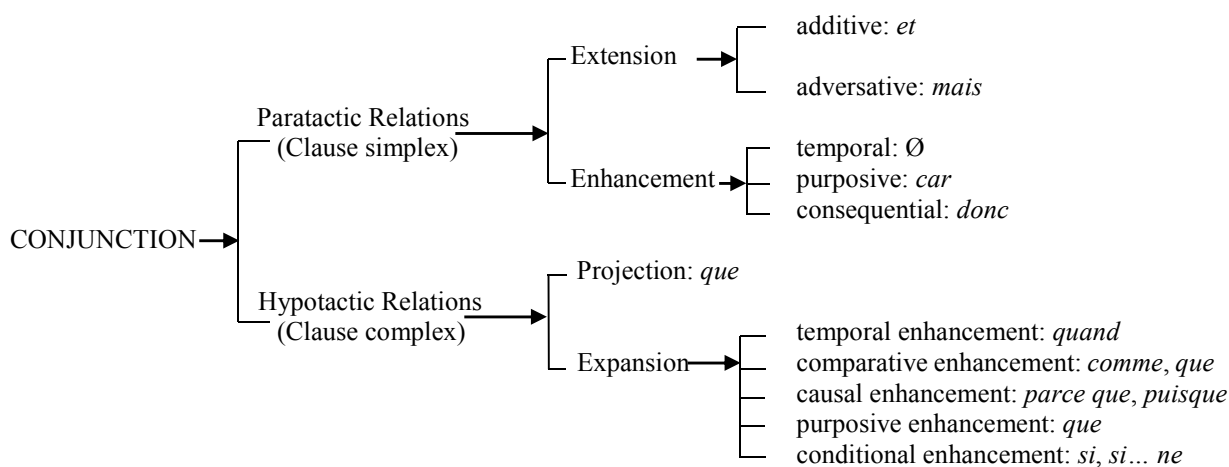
CONJUNCTION

Paratactic Relations
(Clause simplex)

Extension

additive: *et*

adversative: *mais*

Enhancement

temporal: Ø
purposive: *car*
consequential: *donc*

Hypotactic Relations
(Clause complex)

Projection: *que*

Expansion

temporal enhancement: *quand*
comparative enhancement: *comme*, *que*
causal enhancement: *parce que*, *puisque*
purposive enhancement: *que*
conditional enhancement: *si*, *si… ne*